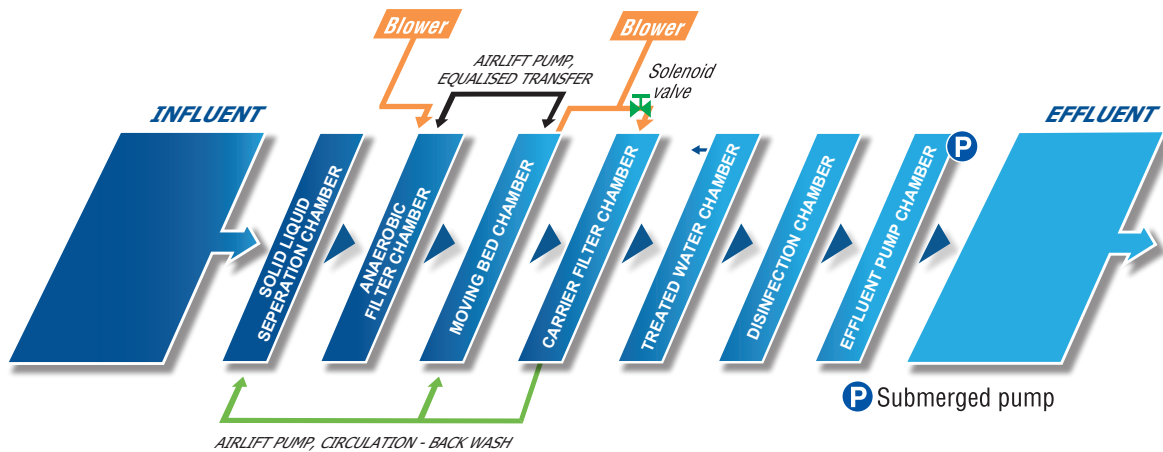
Blower

Blower

AIRLIFT PUMP, EQUALISED TRANSFER

Solenoid valve

INFLUENT

EFFLUENT

SOLID LIQUID SEPERATION CHAMBER

ANAEROBIC FILTER CHAMBER

MOVING BED CHAMBER

CARRIER FILTER CHAMBER

TREATED WATER CHAMBER

DISINFECTION CHAMBER

EFFLUENT PUMP CHAMBER

P

P Submerged pump

AIRLIFT PUMP, CIRCULATION - BACK WASH